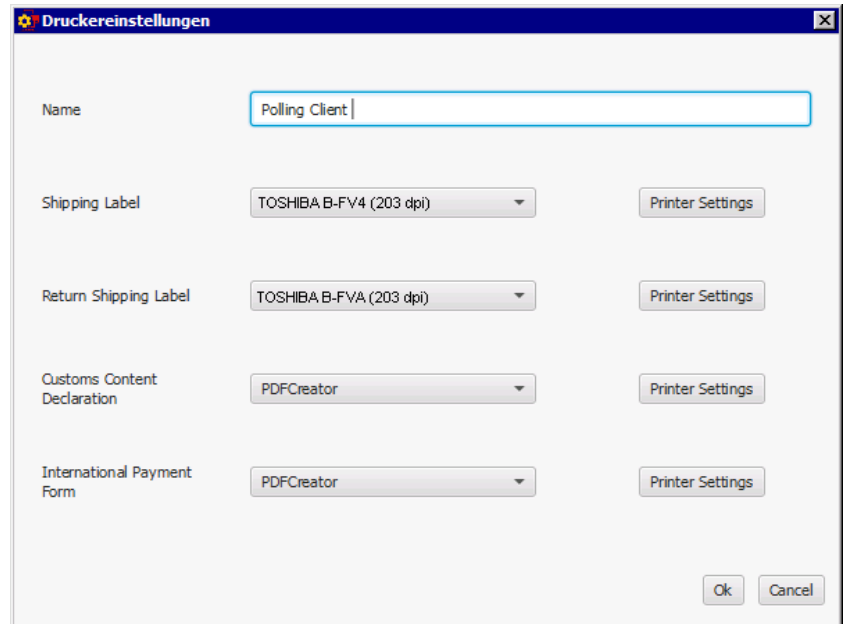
Druckereinstellungen

Name | Polling Client

Shipping Label | TOSHIBA B-FV4 (203 dpi) | Printer Settings

Return Shipping Label | TOSHIBA B-FVA (203 dpi) | Printer Settings

Customs Content Declaration | PDFCreator | Printer Settings

International Payment Form | PDFCreator | Printer Settings

Ok | Cancel